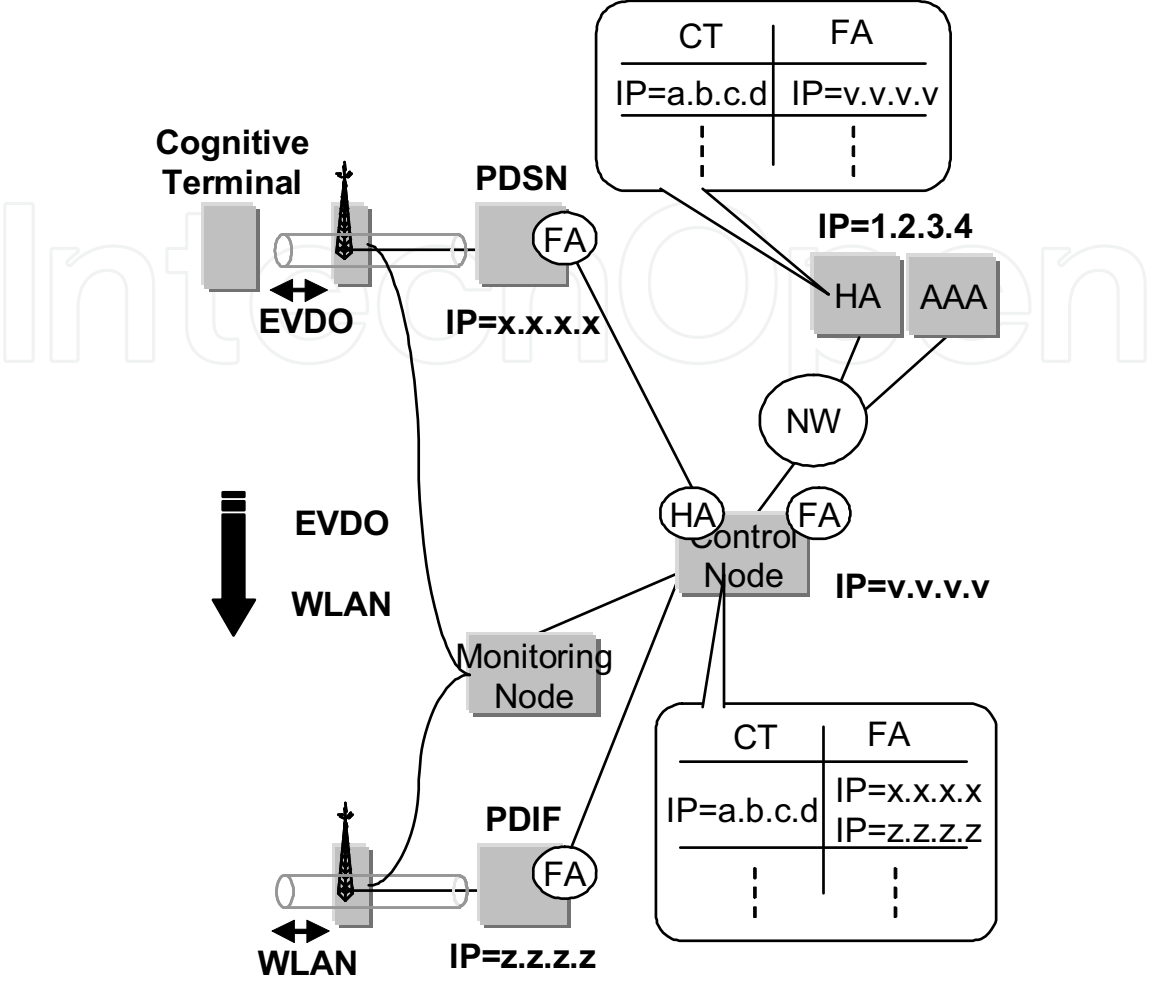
| CT | FA |
|---|---|
| IP=a.b.c.d | IP=v.v.v.v |
| ¦ | ¦ |

Cognitive Terminal

PDSN

FA

IP=1.2.3.4

HA

AAA

EVDO

IP=x.x.x.x

NW

EVDO

WLAN

HA

FA

Control Node

IP=v.v.v.v

Monitoring Node

| CT | FA |
|---|---|
| IP=a.b.c.d | IP=x.x.x.x IP=z.z.z.z |
| ¦ | ¦ |

PDIF

FA

WLAN

IP=z.z.z.z

IntechOpen